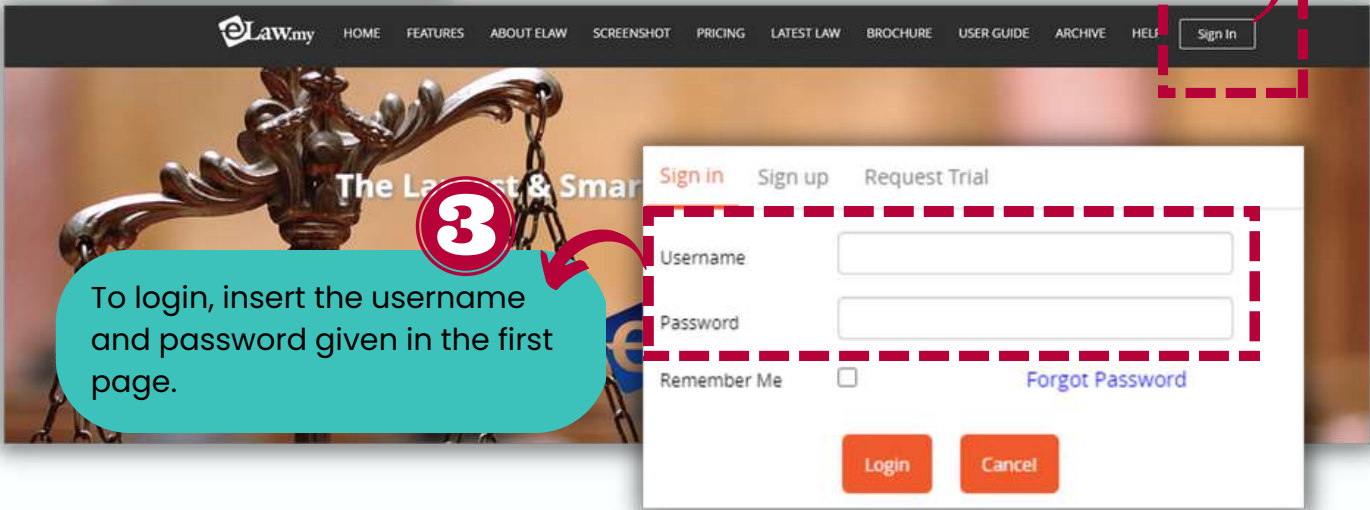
eLaw.my HOME FEATURES ABOUT ELAW SCREENSHOT PRICING LATEST LAW BROCHURE USER GUIDE ARCHIVE HEL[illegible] Sign In

The La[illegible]st & Smar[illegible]

3

To login, insert the username and password given in the first page.

Sign in Sign up Request Trial

Username

Password

Remember Me Forgot Password

Login Cancel